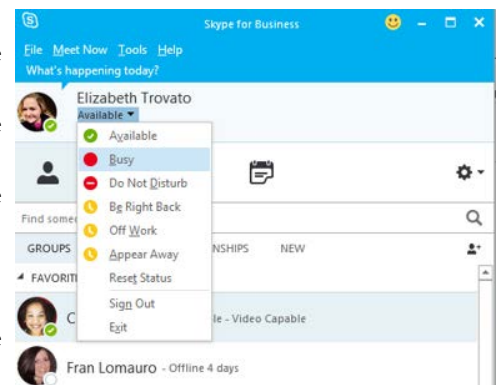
Skype for Business

File Meet Now Tools Help

What's happening today?

Elizabeth Trovato

Available

Available

Busy

Do Not Disturb

Be Right Back

Off Work

Appear Away

Reset Status

Sign Out

Exit

Find some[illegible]

GROUPS

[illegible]NSHIPS

NEW

FAVORIT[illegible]

C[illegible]

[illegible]le - Video Capable

Fran Lomauro - Offline 4 days